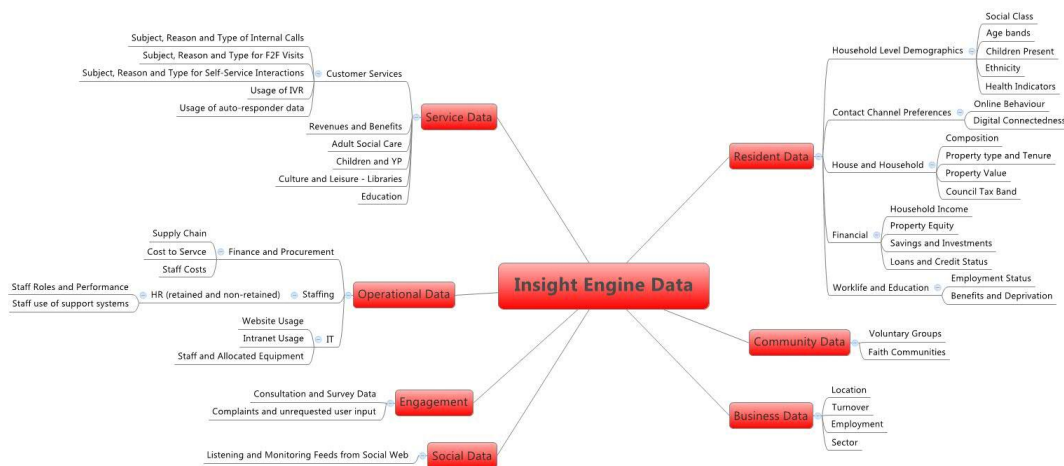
Insight Engine Data

Service Data
Customer Services
Subject, Reason and Type of Internal Calls
Subject, Reason and Type for F2F Visits
Subject, Reason and Type for Self-Service Interactions
Usage of IVR
Usage of auto-responder data
Revenues and Benefits
Adult Social Care
Children and YP
Culture and Leisure - Libraries
Education

Operational Data
Finance and Procurement
Supply Chain
Cost to Servce
Staff Costs
Staffing
HR (retained and non-retained)
Staff Roles and Performance
Staff use of support systems
IT
Website Usage
Intranet Usage
Staff and Allocated Equipment

Engagement
Consultation and Survey Data
Complaints and unrequested user input

Social Data
Listening and Monitoring Feeds from Social Web

Resident Data
Household Level Demographics
Social Class
Age bands
Children Present
Ethnicity
Health Indicators
Contact Channel Preferences
Online Behaviour
Digital Connectedness
House and Household
Composition
Property type and Tenure
Property Value
Council Tax Band
Financial
Household Income
Property Equity
Savings and Investments
Loans and Credit Status
Worklife and Education
Employment Status
Benefits and Deprivation

Community Data
Voluntary Groups
Faith Communities

Business Data
Location
Turnover
Employment
Sector